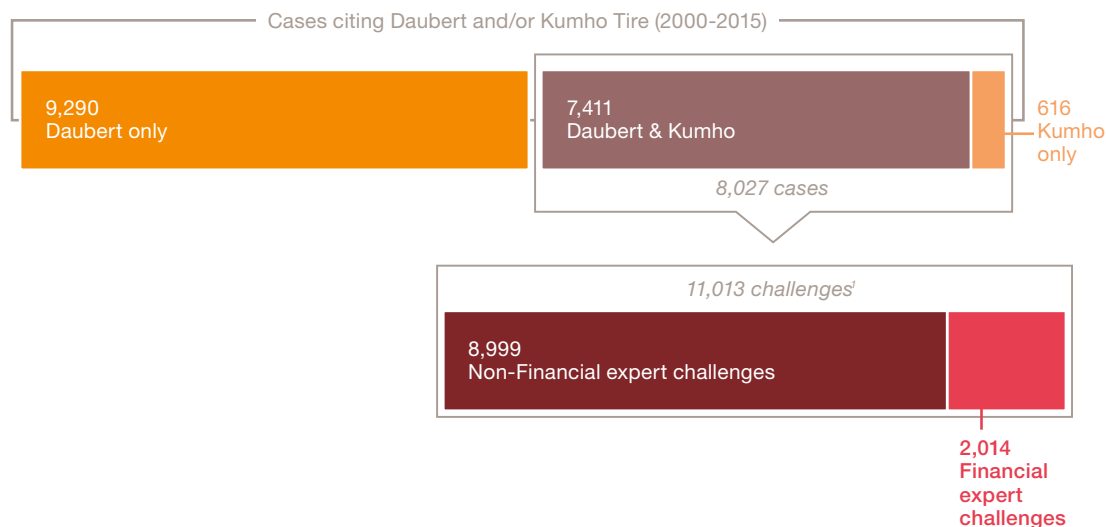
Cases citing Daubert and/or Kumho Tire (2000-2015)

9,290
Daubert only

7,411
Daubert & Kumho

616
Kumho only

8,027 cases

11,013 challenges$^{i}$

8,999
Non-Financial expert challenges

2,014
Financial expert challenges